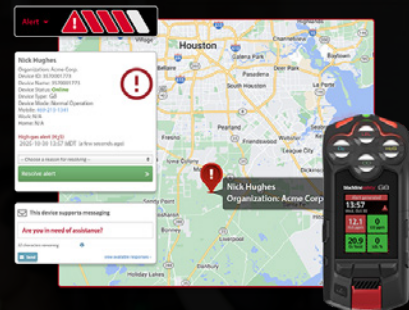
Alert

Nick Hughes
Organization: Acme Corp
Device ID: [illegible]
Device Name: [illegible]
Device Status: Online
Device Type: G6
Device Mode: Normal Operation
Mobile: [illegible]
Work: N/A
Home: N/A

High gas alert (H₂S)
2020-10-30 13:57 MDT (a few seconds ago)

-- Choose a reason for resolving --

Resolve alert

This device supports messaging

Are you in need of assistance?

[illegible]

Send

View available responses

Houston

Katy

Pasadena

Pearland

Sugar Land

Missouri City

Alvin

Nick Hughes
Organization: Acme Corp

blackline G6

13:57

12.1

20.9